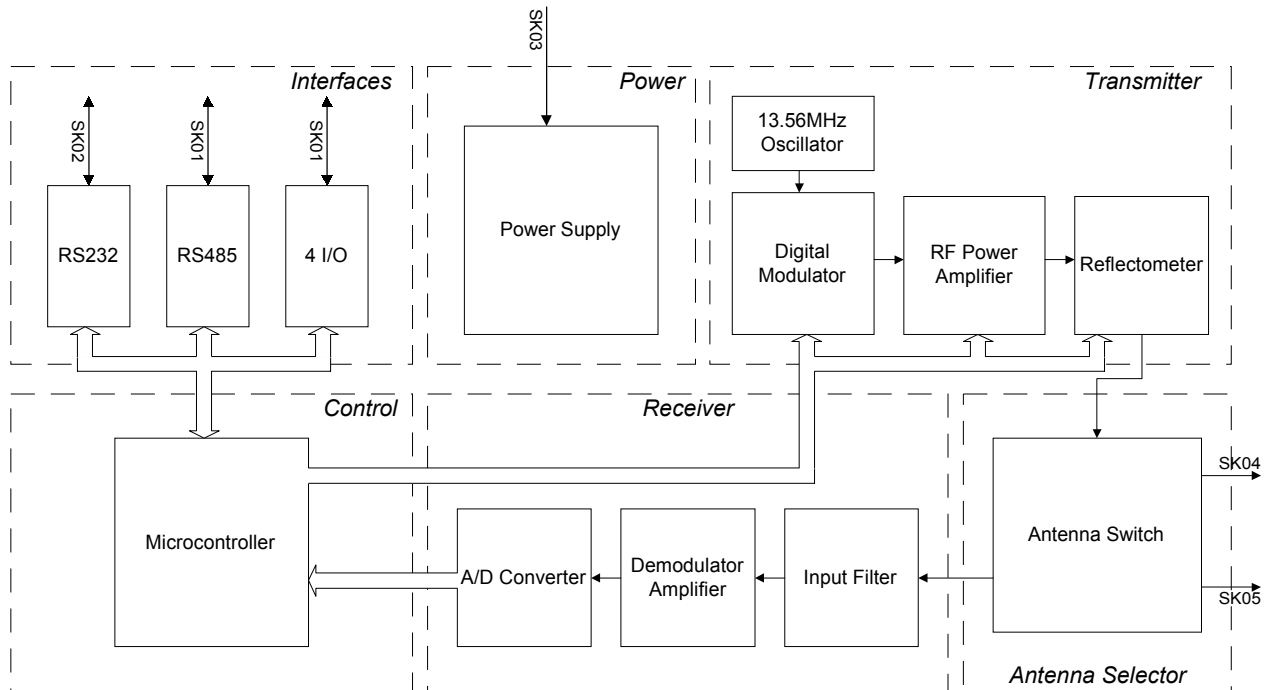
SK03

Interfaces

SK02

SK01

SK01

RS232

RS485

4 I/O

Power

Power Supply

Transmitter

13.56MHz Oscillator

Digital Modulator

RF Power Amplifier

Reflectometer

Control

Microcontroller

Receiver

A/D Converter

Demodulator Amplifier

Input Filter

Antenna Switch

SK04

SK05

Antenna Selector